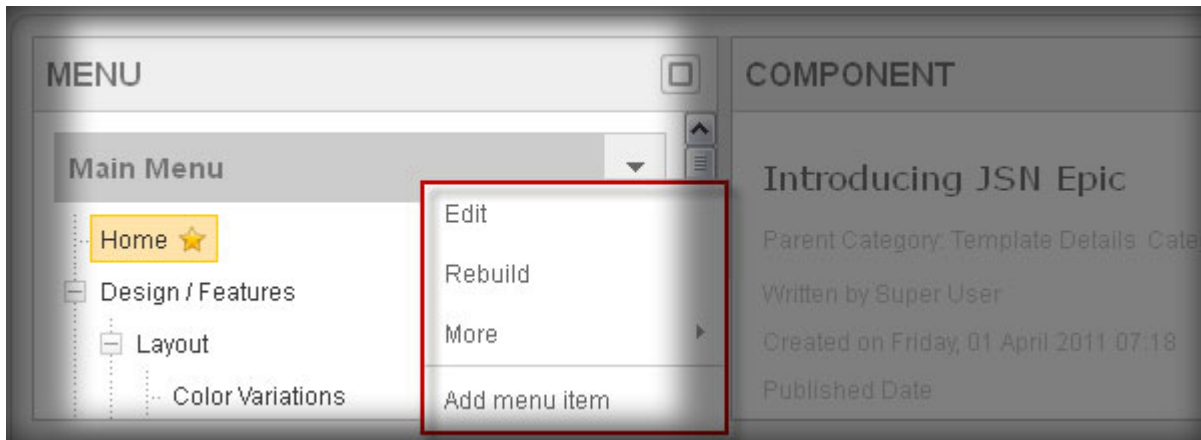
MENU

Main Menu

Home

Design / Features

Layout

Color Variations

Edit

Rebuild

More

Add menu item

COMPONENT

Introducing JSN Epic

Parent Category: Template Details Cate

Written by Super User

Created on Friday, 01 April 2011 07:18

Published Date